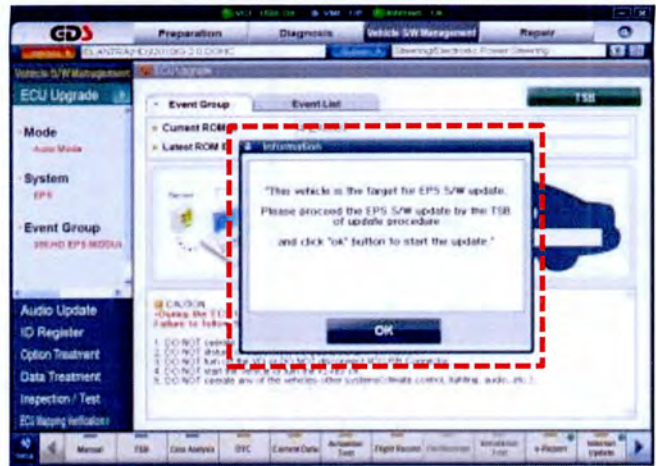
GDS
Preparation
Diagnosis
Vehicle S/W Management
Repair
ELANTRA(MD)/2011/G 2.0 DOHC
Steering/Electronic Power Steering
Vehicle S/W Management
ECU Upgrade
ECU Upgrade
Event Group
Event List
TSB
Mode
Auto Mode
Current ROM
Latest ROM
System
EPS
Event Group
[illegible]
Information
"This vehicle is the target for EPS S/W update.
Please proceed the EPS S/W update by the TSB of update procedure
and click "ok" button to start the update."
OK
Audio Update
ID Register
Option Treatment
Data Treatment
Inspection / Test
ECU Mapping Verification
CAUTION
-Display the ECU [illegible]
Failure to follow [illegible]
1. DO NOT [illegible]
2. DO NOT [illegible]
3. DO NOT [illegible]
4. DO NOT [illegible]
5. DO NOT operate any of the vehicles other systems (Climate control, lighting, audio, etc.)
Manual
TSB
Case Analysis
DTC
Current Data
Actuation Test
Flight Record
Oscilloscope
Simulation Test
e-Report
Internet Update